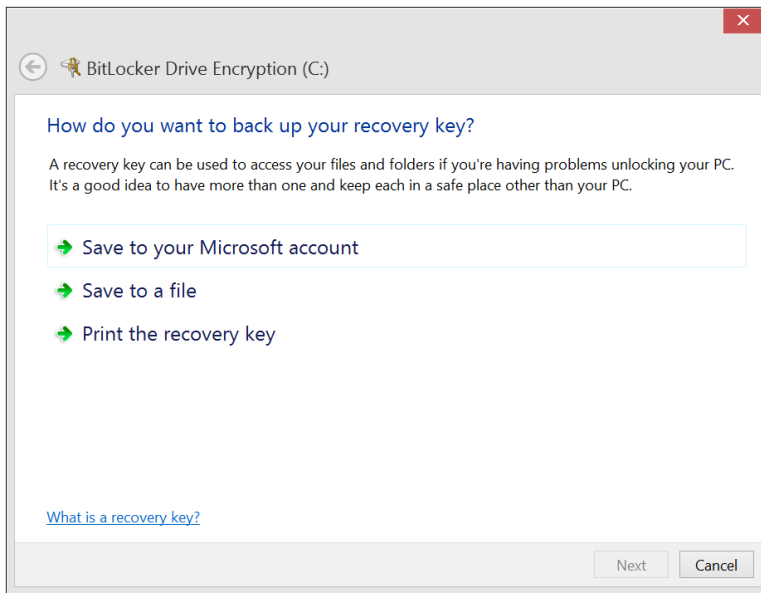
BitLocker Drive Encryption (C:)

How do you want to back up your recovery key?

A recovery key can be used to access your files and folders if you're having problems unlocking your PC. It's a good idea to have more than one and keep each in a safe place other than your PC.

Save to your Microsoft account

Save to a file

Print the recovery key

What is a recovery key?

Next

Cancel